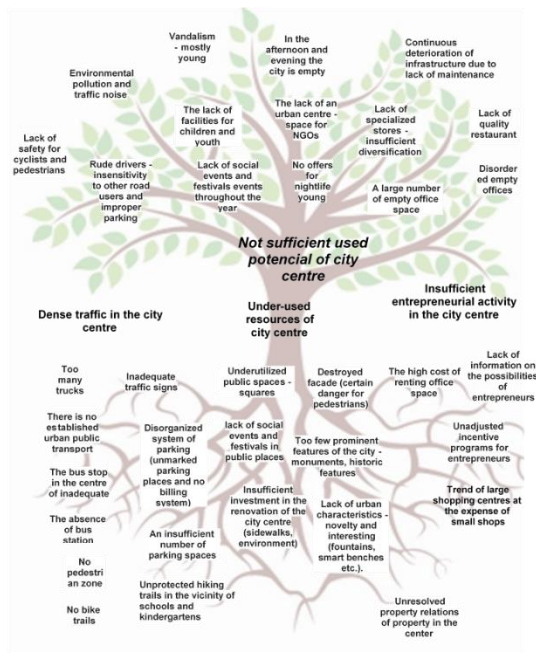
Vandalism - mostly young

In the afternoon and evening the city is empty

Continuous deterioration of infrastructure due to lack of maintenance

Environmental pollution and traffic noise

The lack of facilities for children and youth

The lack of an urban centre - space for NGOs

Lack of specialized stores - insufficient diversification

Lack of quality restaurant

Lack of safety for cyclists and pedestrians

Rude drivers - insensitivity to other road users and improper parking

Lack of social events and festivals events throughout the year

No offers for nightlife young

A large number of empty office space

Disordered empty offices

Not sufficient used potencial of city centre

Dense traffic in the city centre

Under-used resources of city centre

Insufficient entrepreneurial activity in the city centre

Too many trucks

Inadequate traffic signs

Underutilized public spaces - squares

Destroyed facade (certain danger for pedestrians)

The high cost of renting office space

Lack of information on the possibilities of entrepreneurs

There is no established urban public transport

Disorganized system of parking (unmarked parking places and no billing system)

lack of social events and festivals in public places

Too few prominent features of the city - monuments, historic features

Unadjusted incentive programs for entrepreneurs

The bus stop in the centre of inadequate

Insufficient investment in the renovation of the city centre (sidewalks, environment)

Lack of urban characteristics - novelty and interesting (fountains, smart benches etc.).

Trend of large shopping centres at the expense of small shops

The absence of bus station

An insufficient number of parking spaces

No pedestrian zone

Unprotected hiking trails in the vicinity of schools and kindergartens

No bike trails

Unresolved property relations of property in the center